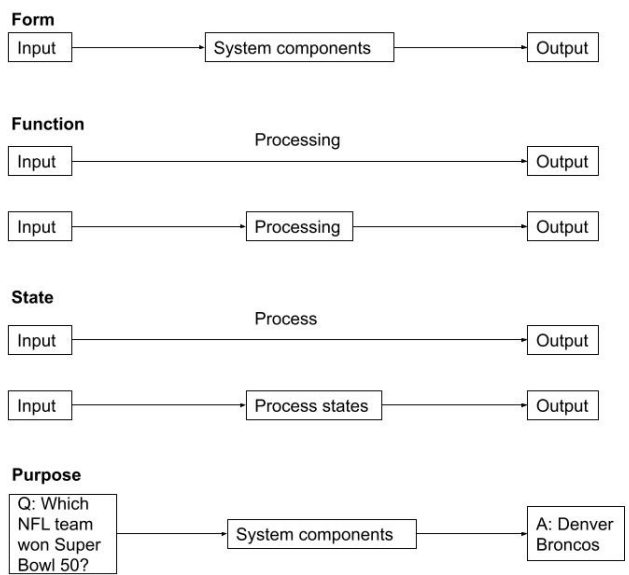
Form

Input

System components

Output

Function

Processing

Input

Output

Input

Processing

Output

State

Process

Input

Output

Input

Process states

Output

Purpose

Q: Which NFL team won Super Bowl 50?

System components

A: Denver Broncos